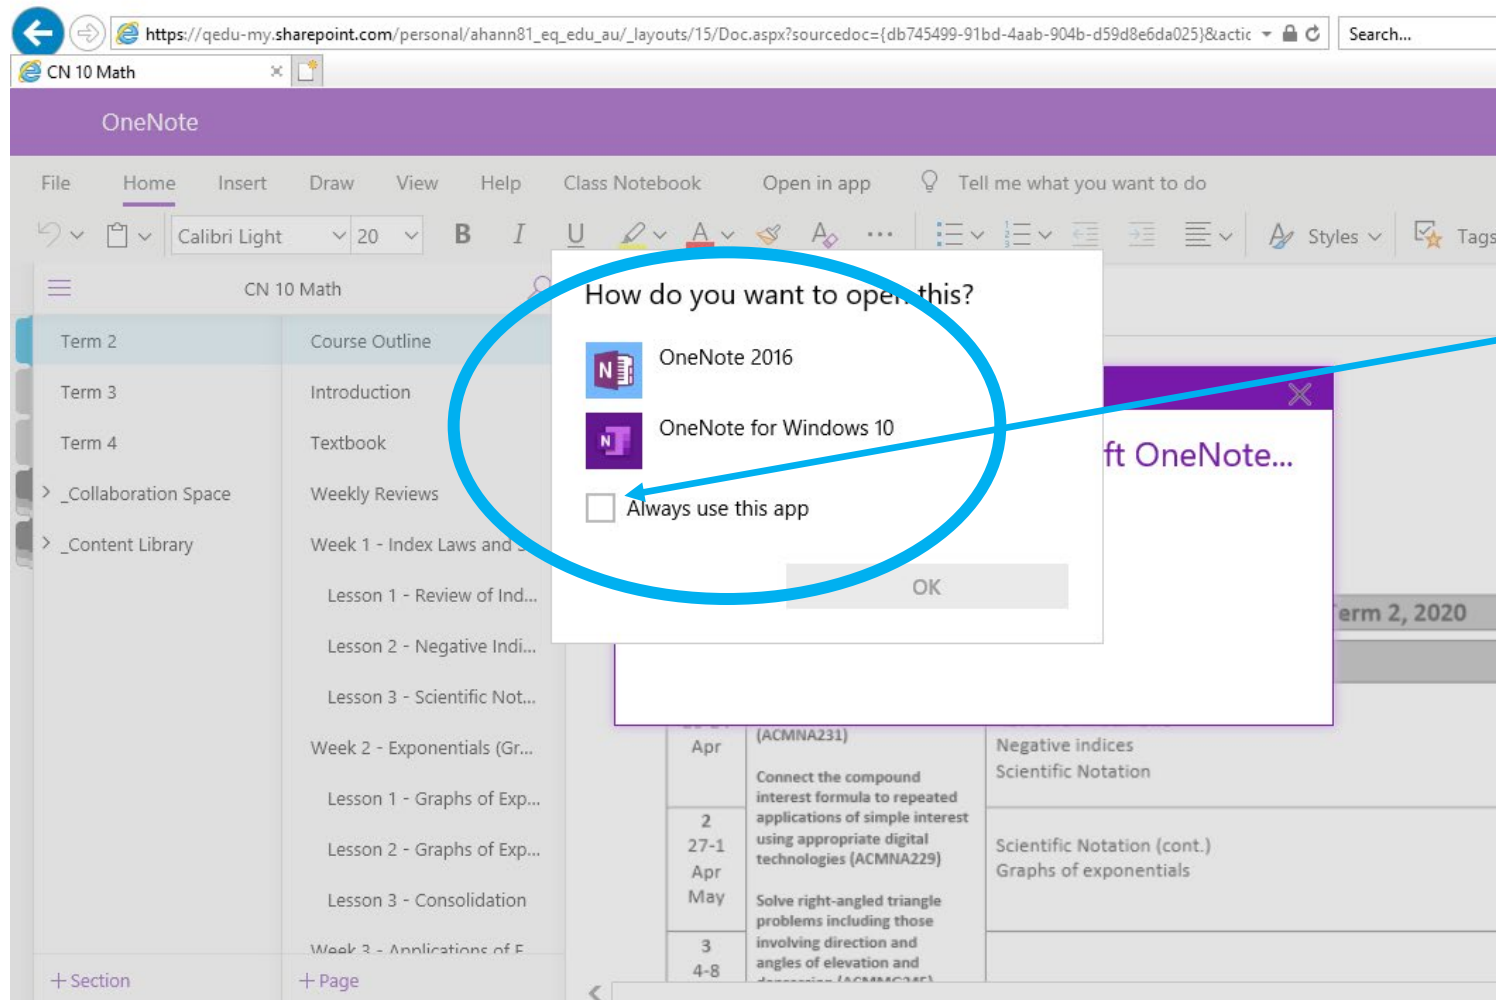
https://qedu-my.sharepoint.com/personal/ahann81_eq_edu_au/_layouts/15/Doc.aspx?sourcedoc={db745499-91bd-4aab-904b-d59d8e6da025}&actic

Search...

CN 10 Math

OneNote

File Home Insert Draw View Help Class Notebook Open in app Tell me what you want to do

Calibri Light 20 B I U Styles Tags

CN 10 Math

Term 2
Term 3
Term 4
_Collaboration Space
_Content Library

Course Outline
Introduction
Textbook
Weekly Reviews
Week 1 - Index Laws and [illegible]
Lesson 1 - Review of Ind...
Lesson 2 - Negative Indi...
Lesson 3 - Scientific Not...
Week 2 - Exponentials (Gr...
Lesson 1 - Graphs of Exp...
Lesson 2 - Graphs of Exp...
Lesson 3 - Consolidation
Week 3 - Applications of E

+ Section
+ Page

How do you want to open this?

OneNote 2016

OneNote for Windows 10

Always use this app

OK

ft OneNote...

erm 2, 2020

Apr

(ACMNA231)

Connect the compound interest formula to repeated applications of simple interest using appropriate digital technologies (ACMNA229)

Solve right-angled triangle problems including those involving direction and angles of elevation and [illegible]

Negative indices
Scientific Notation

2
27-1
Apr
May

Scientific Notation (cont.)
Graphs of exponentials

3
4-8